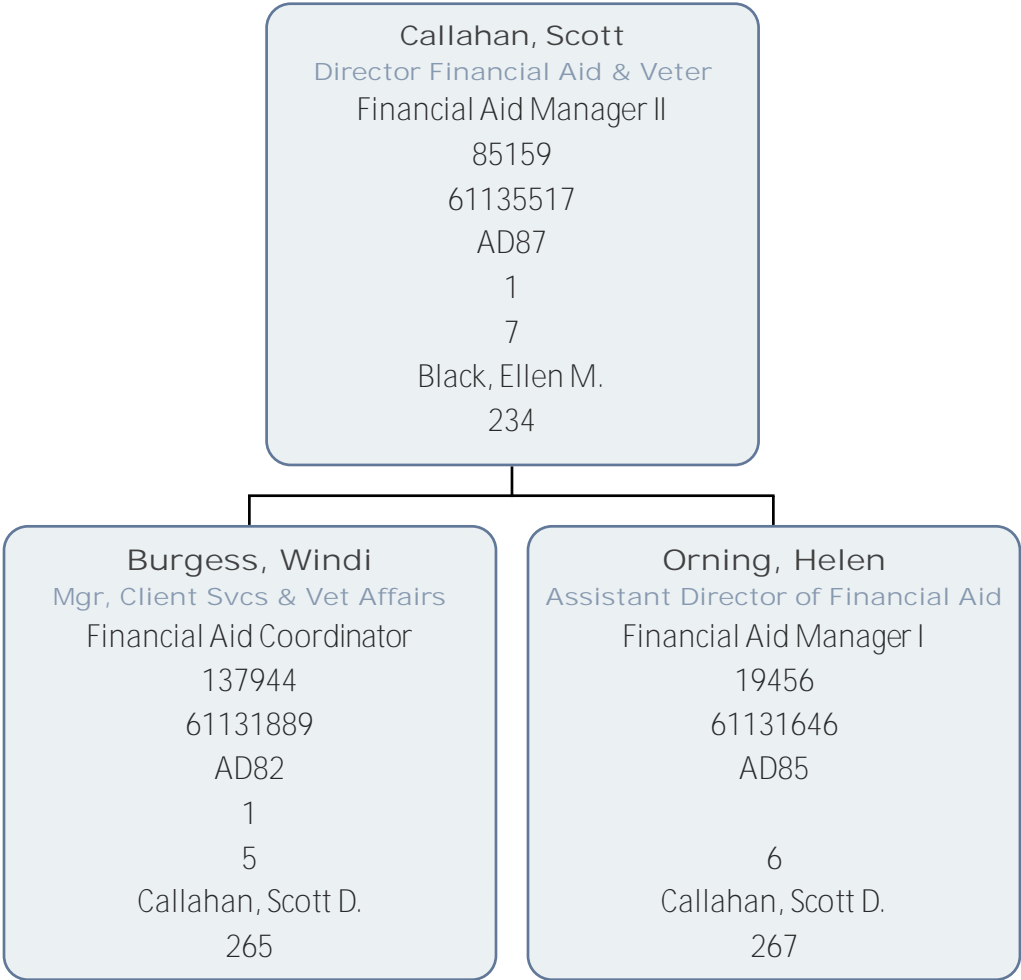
Callahan, Scott
Director Financial Aid & Veter
Financial Aid Manager II
85159
61135517
AD87
1
7
Black, Ellen M.
234

Burgess, Windi
Mgr, Client Svcs & Vet Affairs
Financial Aid Coordinator
137944
61131889
AD82
1
5
Callahan, Scott D.
265

Orning, Helen
Assistant Director of Financial Aid
Financial Aid Manager I
19456
61131646
AD85
6
Callahan, Scott D.
267